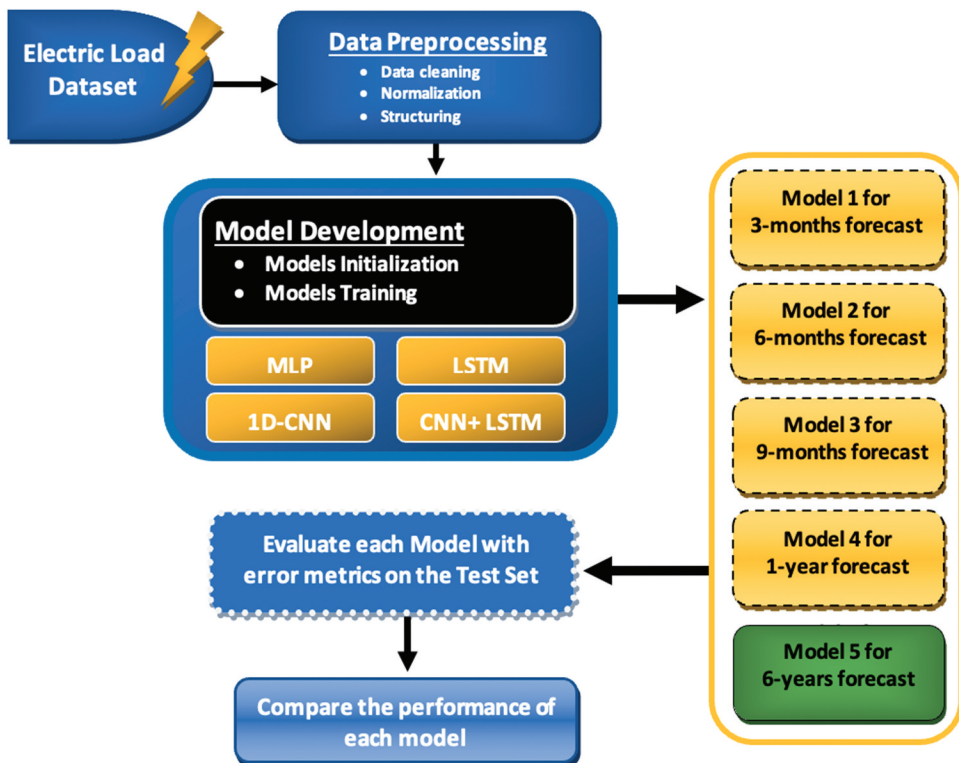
Electric Load Dataset

Data Preprocessing
- Data cleaning
- Normalization
- Structuring

Model Development
- Models Initialization
- Models Training

MLP

LSTM

1D-CNN

CNN+ LSTM

Model 1 for 3-months forecast

Model 2 for 6-months forecast

Model 3 for 9-months forecast

Model 4 for 1-year forecast

Model 5 for 6-years forecast

Evaluate each Model with error metrics on the Test Set

Compare the performance of each model